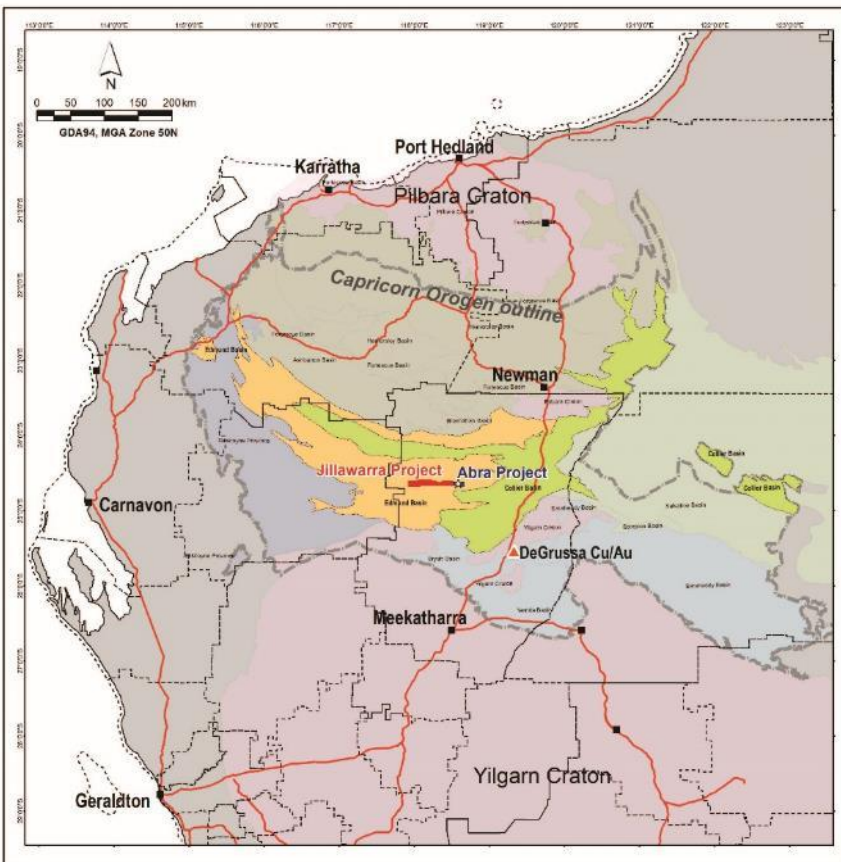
N

0 50 100 150 200 km

GDA94, MGA Zone 50N

Port Hedland

Karratha

Pilbara Craton

Capricorn Orogen outline

Newman

Jillawarra Project

Abra Project

Carnavon

DeGrussa Cu/Au

Meekatharra

Yilgarn Craton

Geraldton

Edmund Basin

Collier Basin

Collier Basin

Collier Basin

Edmund Basin